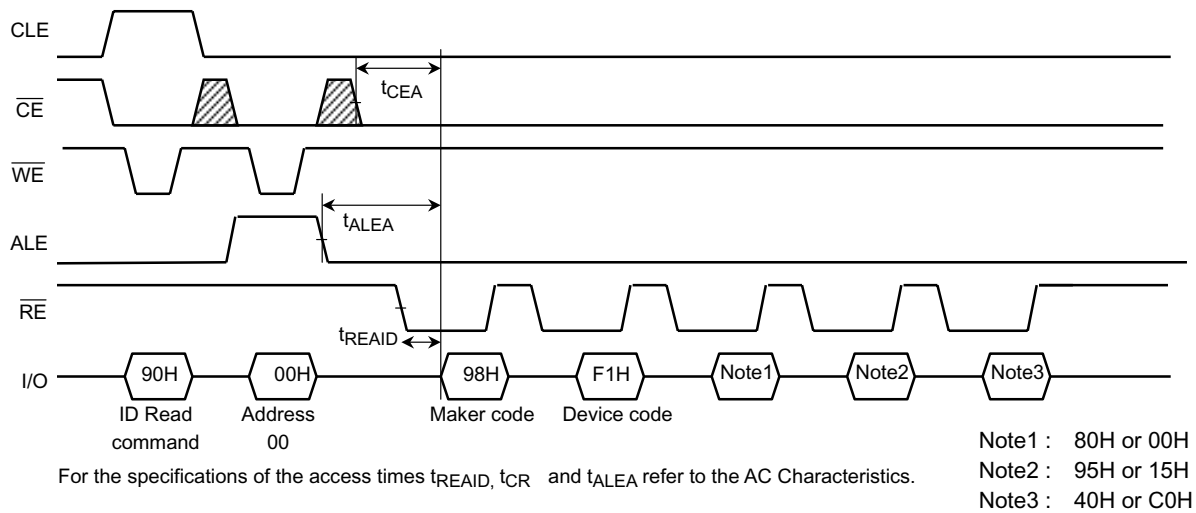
CLE

$\overline{CE}$

$t_{CEA}$

$\overline{WE}$

$t_{ALEA}$

ALE

$\overline{RE}$

$t_{REAID}$

I/O

90H

00H

98H

F1H

Note1

Note2

Note3

ID Read command

Address 00

Maker code

Device code

For the specifications of the access times $t_{REAID}$, $t_{CR}$ and $t_{ALEA}$ refer to the AC Characteristics.

Note1 : 80H or 00H
Note2 : 95H or 15H
Note3 : 40H or C0H